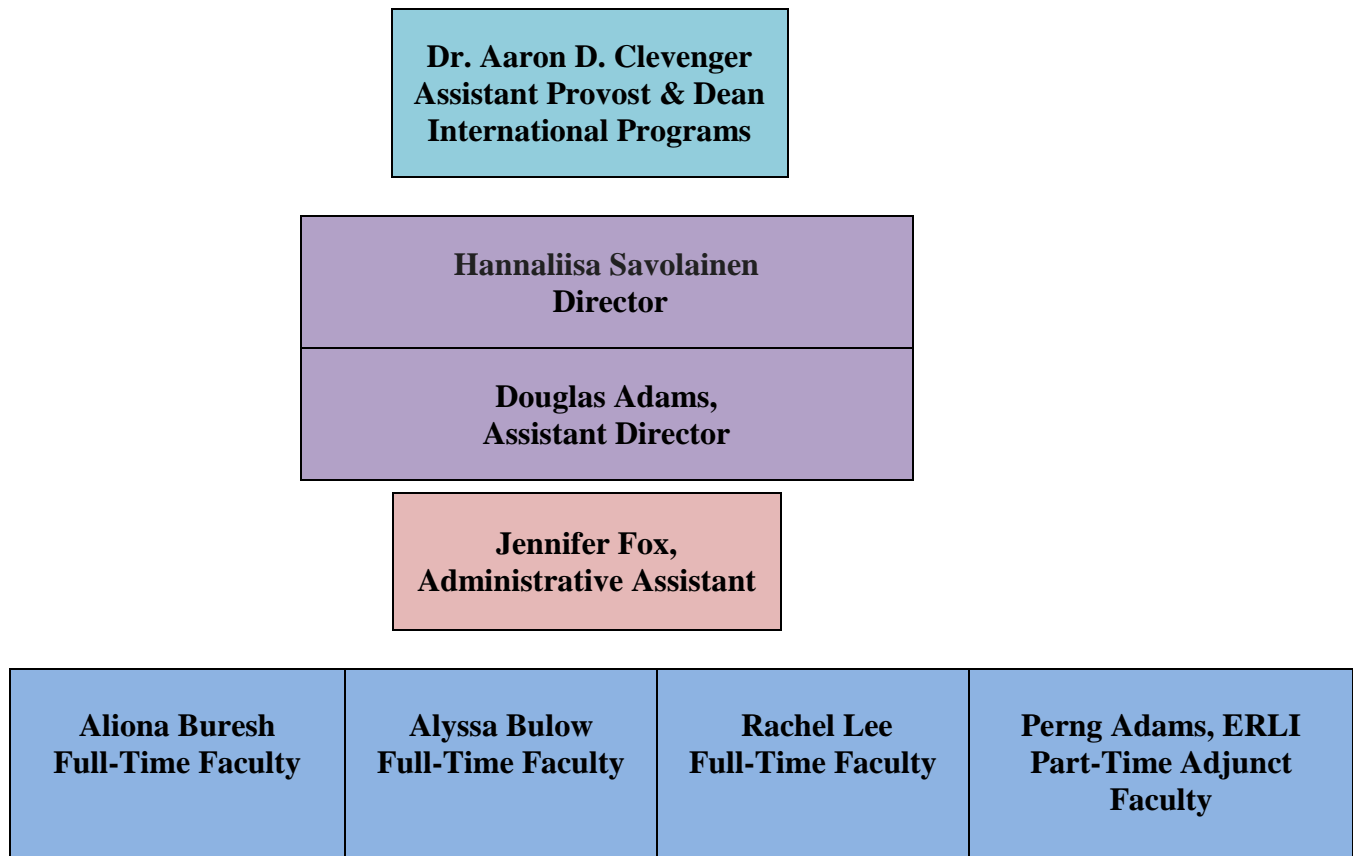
Dr. Aaron D. Clevenger
Assistant Provost & Dean
International Programs

Hannaliisa Savolainen
Director

Douglas Adams,
Assistant Director

Jennifer Fox,
Administrative Assistant

| Aliona Buresh Full-Time Faculty | Alyssa Bulow Full-Time Faculty | Rachel Lee Full-Time Faculty | Perng Adams, ERLI Part-Time Adjunct Faculty |
|---|---|---|---|